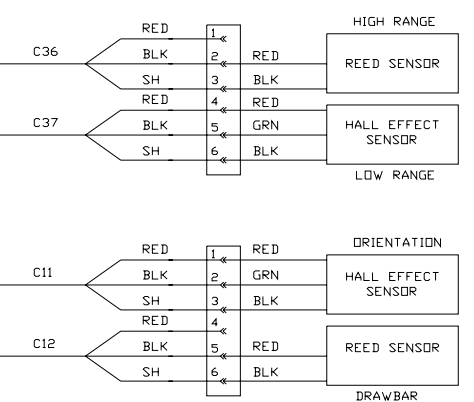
HIGH RANGE

C36
RED
BLK
SH
1
2
3
RED
BLK
REED SENSOR

C37
RED
BLK
SH
4
5
6
RED
GRN
BLK
HALL EFFECT SENSOR

LOW RANGE

ORIENTATION

C11
RED
BLK
SH
1
2
3
RED
GRN
BLK
HALL EFFECT SENSOR

C12
RED
BLK
SH
4
5
6
RED
BLK
REED SENSOR

DRAWBAR